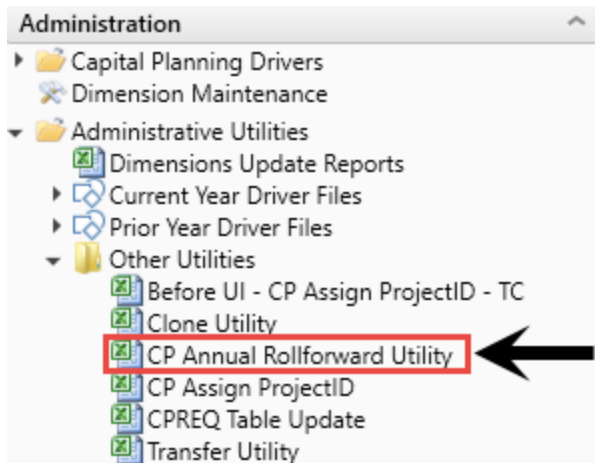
Administration

Capital Planning Drivers
Dimension Maintenance
Administrative Utilities
Dimensions Update Reports
Current Year Driver Files
Prior Year Driver Files
Other Utilities
Before UI - CP Assign ProjectID - TC
Clone Utility
CP Annual Rollforward Utility
CP Assign ProjectID
CPREQ Table Update
Transfer Utility